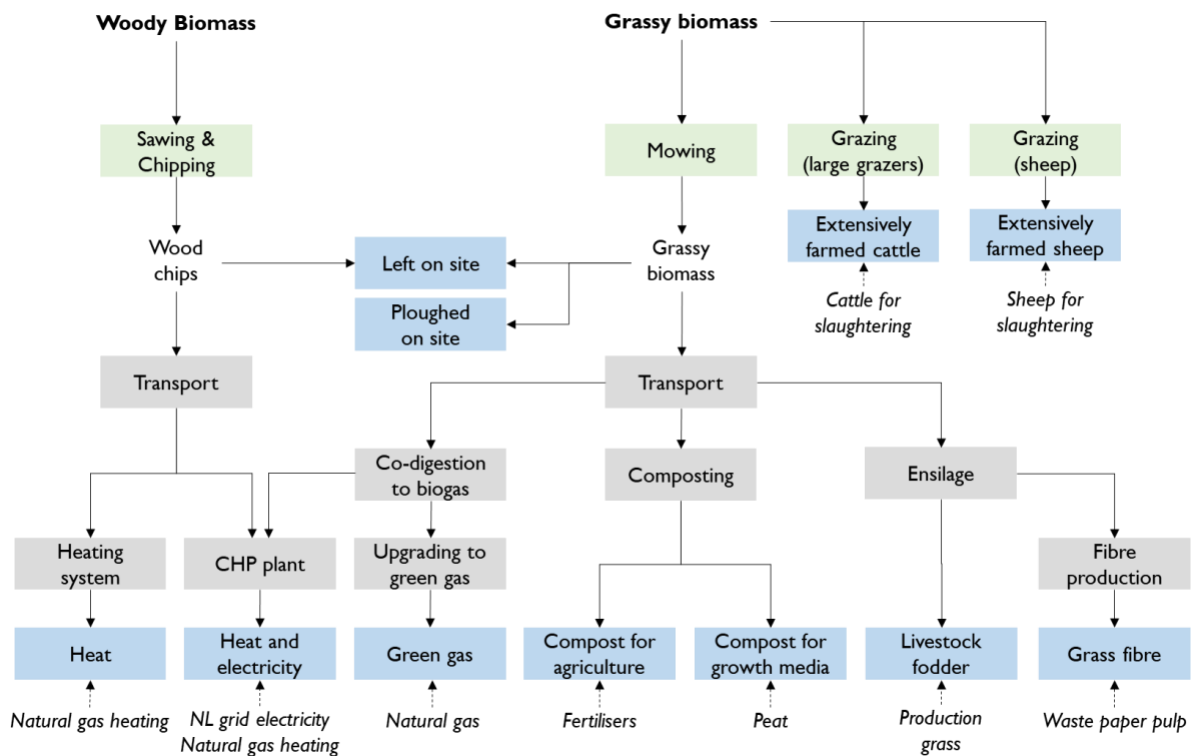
Woody Biomass

Grassy biomass

Sawing & Chipping

Mowing

Grazing (large grazers)

Grazing (sheep)

Extensively farmed cattle

Extensively farmed sheep

Cattle for slaughtering

Sheep for slaughtering

Wood chips

Left on site

Ploughed on site

Grassy biomass

Transport

Transport

Co-digestion to biogas

Composting

Ensilage

Heating system

CHP plant

Upgrading to green gas

Fibre production

Heat

Heat and electricity

Green gas

Compost for agriculture

Compost for growth media

Livestock fodder

Grass fibre

Natural gas heating

NL grid electricity
Natural gas heating

Natural gas

Fertilisers

Peat

Production grass

Waste paper pulp